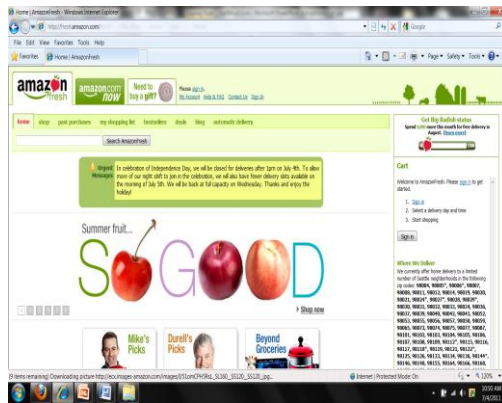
Home | AmazonFresh - Windows Internet Explorer

http://fresh.amazon.com/

Google

File Edit View Favorites Tools Help

Favorites Home | AmazonFresh

Page Safety Tools

amazon fresh

amazon.com now

Need to buy a gift?

Please sign in.
My Account Help & FAQ Contact Us Sign Up

home shop past purchases my shopping list bestsellers deals blog automatic delivery

Search AmazonFresh

Urgent Messages

In celebration of Independence Day, we will be closed for deliveries after 1pm on July 4th. To allow more of our night shift to join in the celebration, we will also have fewer delivery slots available on the morning of July 5th. We will be back at full capacity on Wednesday. Thanks and enjoy the holiday!

Summer fruit...

SO GOOD

Shop now

Mike's Picks

Durell's Picks

Beyond Groceries

Get Big Radish status

Spend $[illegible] more this month for free delivery in August. (Learn more)

Cart

Welcome to AmazonFresh. Please sign in to get started.

1. Sign in
2. Select a delivery day and time
3. Start shopping

Sign in

Where We Deliver

We currently offer home delivery to a limited number of Seattle neighborhoods in the following zip codes: 98004, 98005*, 98006*, 98007, 98008, 98011, 98012, 98014, 98019, 98020, 98021, 98026*, 98027*, 98028, 98029*, 98033, 98034, 98036*, 98037, 98039, 98040, 98043, 98052, 98053, 98055, 98056, 98057, 98058, 98059, 98065, 98072, 98074, 98075, 98077, 98087, 98101, 98102, 98103, 98104, 98105, 98106, 98107, 98108, 98109, 98112*, 98115, 98116, 98117, 98118*, 98119, 98121, 98122*, 98125, 98126, 98133, 98134, 98136, 98144*,

(8 items remaining) Downloading picture http://ecx.images-amazon.com/images/I/51cmOPH9nL._SL160_SS120_SS120_.jpg...

Internet | Protected Mode: On

120%

10:50 AM
7/4/2011